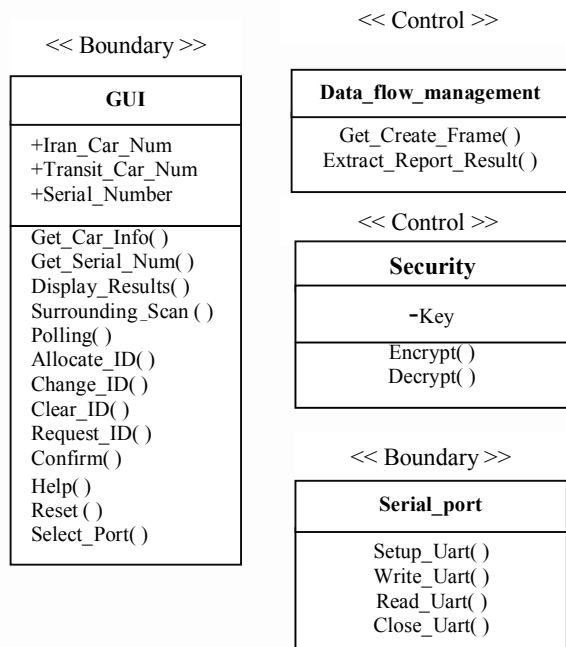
<< Boundary >>

GUI

+Iran_Car_Num
+Transit_Car_Num
+Serial_Number

Get_Car_Info( )
Get_Serial_Num( )
Display_Results( )
Surrounding_Scan ( )
Polling( )
Allocate_ID( )
Change_ID( )
Clear_ID( )
Request_ID( )
Confirm( )
Help( )
Reset ( )
Select_Port( )

<< Control >>

Data_flow_management

Get_Create_Frame( )
Extract_Report_Result( )

<< Control >>

Security

-Key

Encrypt( )
Decrypt( )

<< Boundary >>

Serial_port

Setup_Uart( )
Write_Uart( )
Read_Uart( )
Close_Uart( )